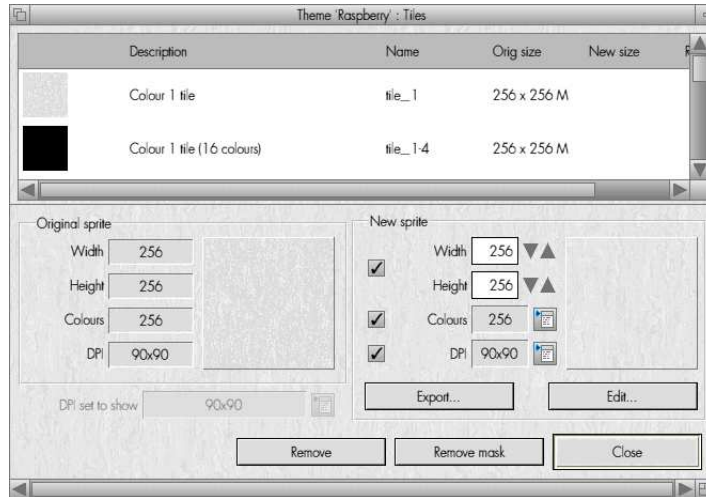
Theme 'Raspberry' : Tiles

| Description | Name | Orig size | New size |
|---|---|---|---|
| Colour 1 tile | tile_1 | 256 x 256 M | |
| Colour 1 tile (16 colours) | tile_1-4 | 256 x 256 M | |

Original sprite
Width 256
Height 256
Colours 256
DPI 90x90

DPI set to show 90x90

New sprite
Width 256
Height 256
Colours 256
DPI 90x90

Export...
Edit...

Remove
Remove mask
Close